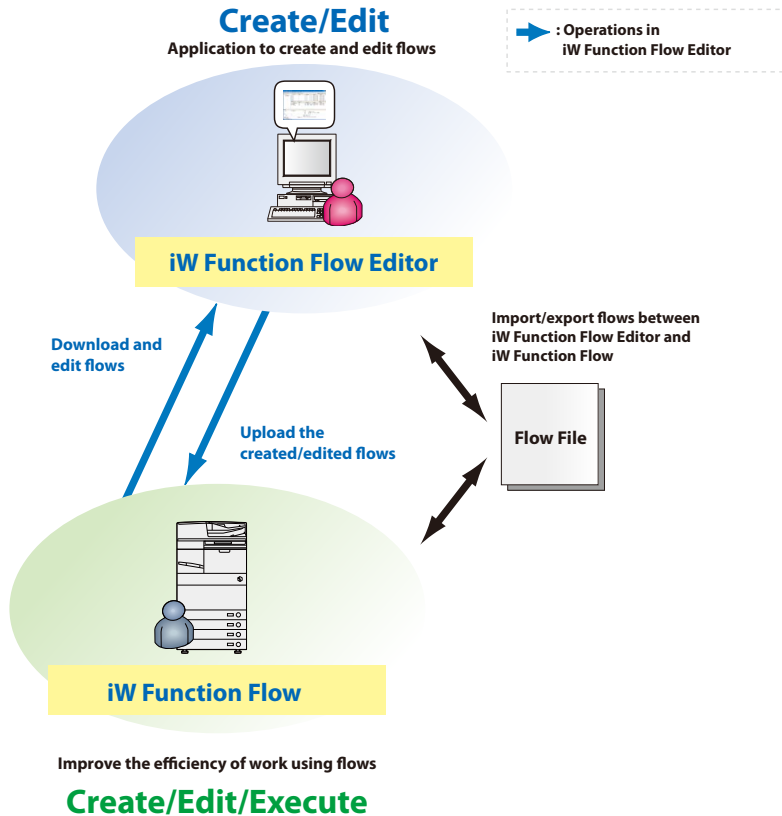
Create/Edit

Application to create and edit flows

: Operations in iW Function Flow Editor

iW Function Flow Editor

Import/export flows between iW Function Flow Editor and iW Function Flow

Download and edit flows

Upload the created/edited flows

Flow File

iW Function Flow

Improve the efficiency of work using flows

Create/Edit/Execute